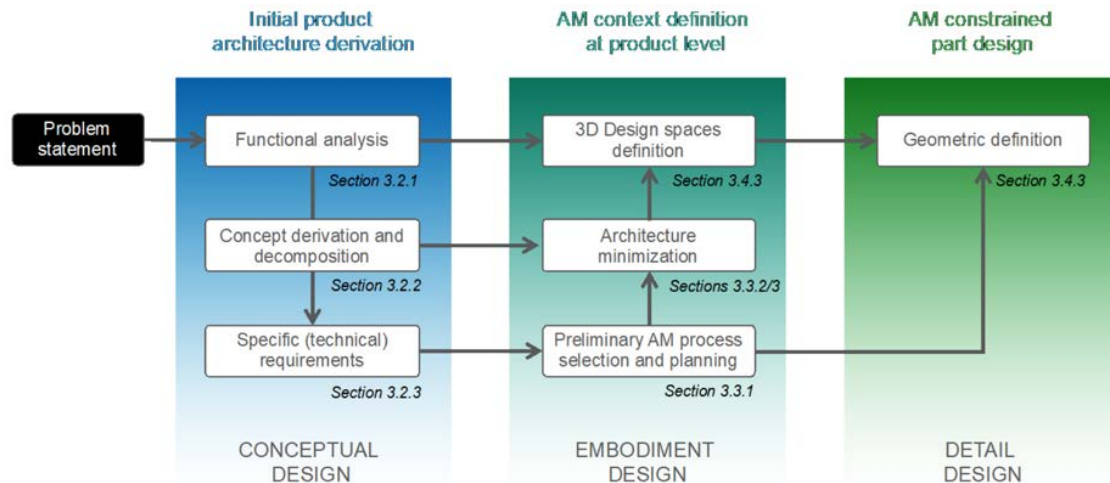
Initial product architecture derivation

AM context definition at product level

AM constrained part design

Problem statement

Functional analysis

Section 3.2.1

Concept derivation and decomposition

Section 3.2.2

Specific (technical) requirements

Section 3.2.3

3D Design spaces definition

Section 3.4.3

Architecture minimization

Sections 3.3.2/3

Preliminary AM process selection and planning

Section 3.3.1

Geometric definition

Section 3.4.3

CONCEPTUAL DESIGN

EMBODIMENT DESIGN

DETAIL DESIGN